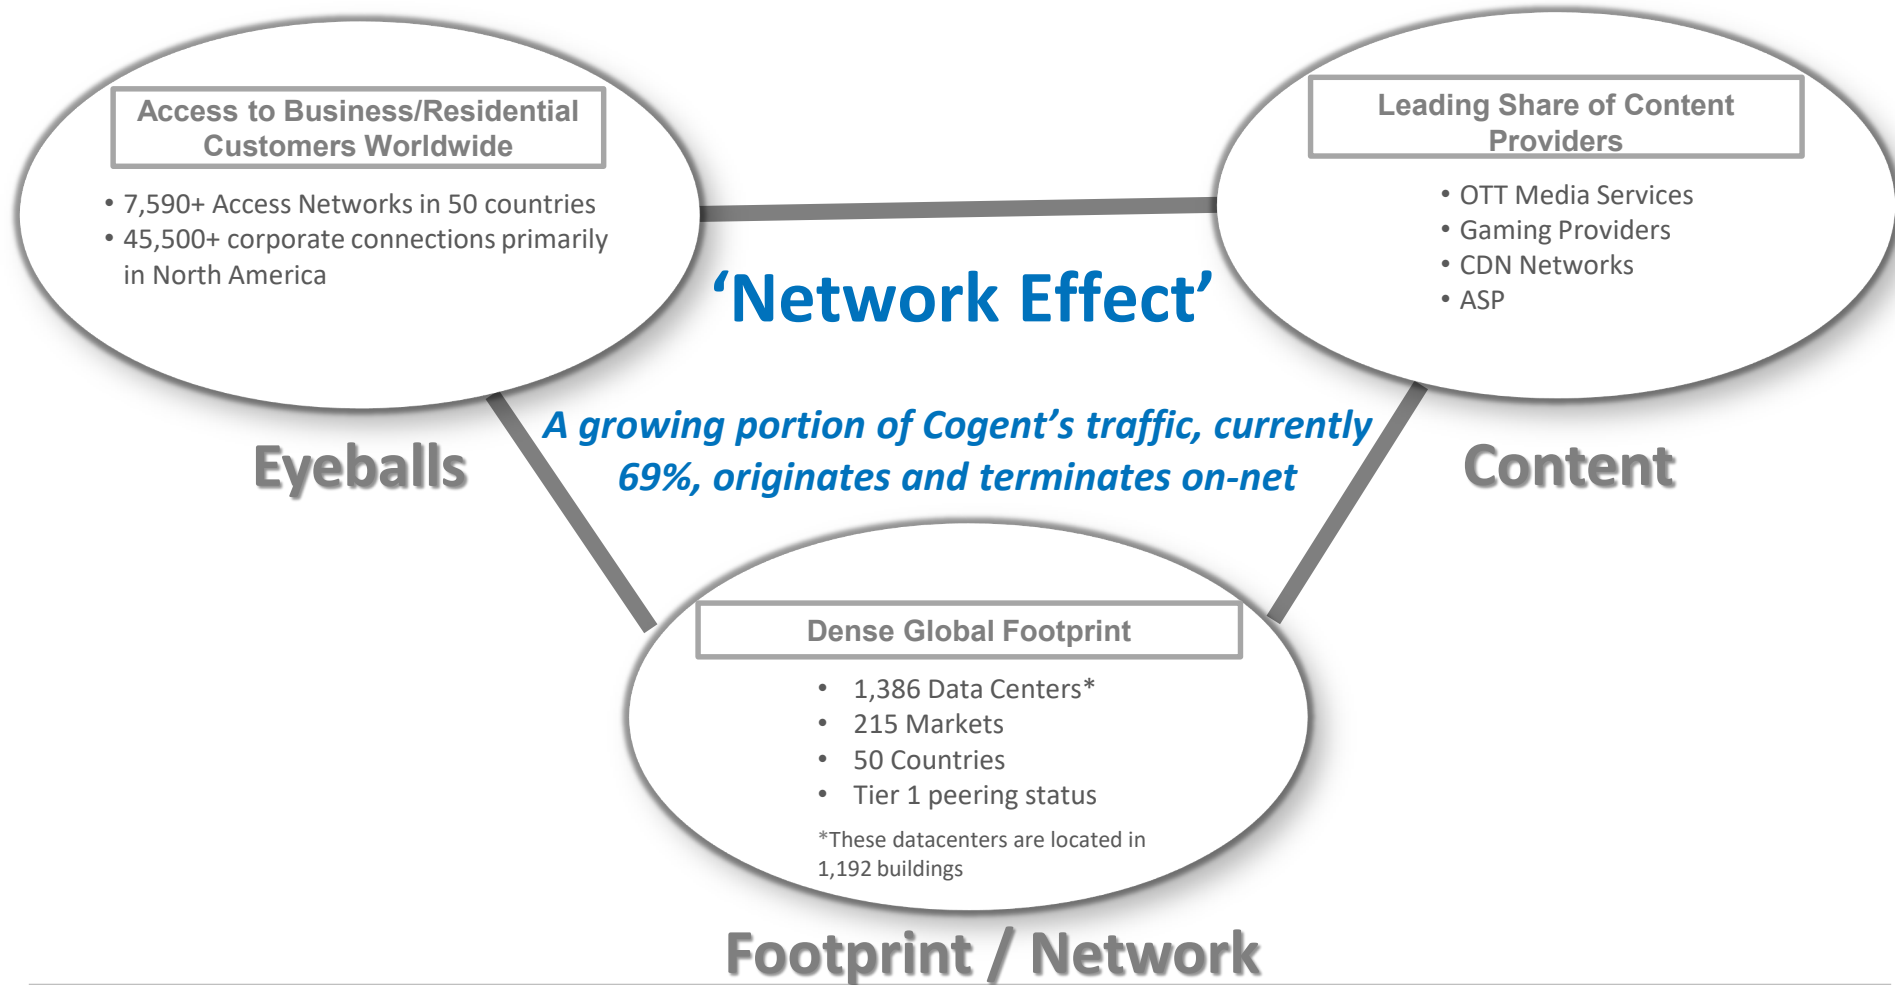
Access to Business/Residential Customers Worldwide

• 7,590+ Access Networks in 50 countries
• 45,500+ corporate connections primarily in North America

Eyeballs

Leading Share of Content Providers

• OTT Media Services
• Gaming Providers
• CDN Networks
• ASP

Content

'Network Effect'

A growing portion of Cogent's traffic, currently 69%, originates and terminates on-net

Dense Global Footprint

• 1,386 Data Centers*
• 215 Markets
• 50 Countries
• Tier 1 peering status

*These datacenters are located in 1,192 buildings

Footprint / Network